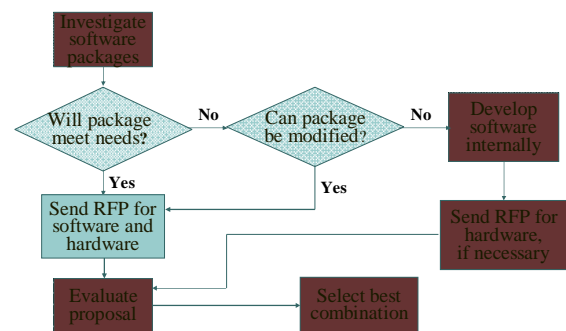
Investigate software packages

Will package meet needs?

No

Can package be modified?

No

Develop software internally

Yes

Yes

Send RFP for software and hardware

Send RFP for hardware, if necessary

Evaluate proposal

Select best combination